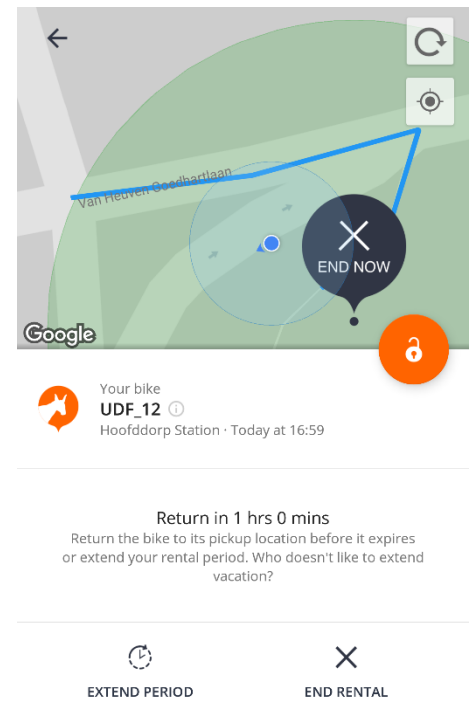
Van Heuven Goedhartlaan

END NOW

Google

Your bike
UDF_12
Hoofddorp Station · Today at 16:59

Return in 1 hrs 0 mins
Return the bike to its pickup location before it expires or extend your rental period. Who doesn't like to extend vacation?

EXTEND PERIOD

END RENTAL